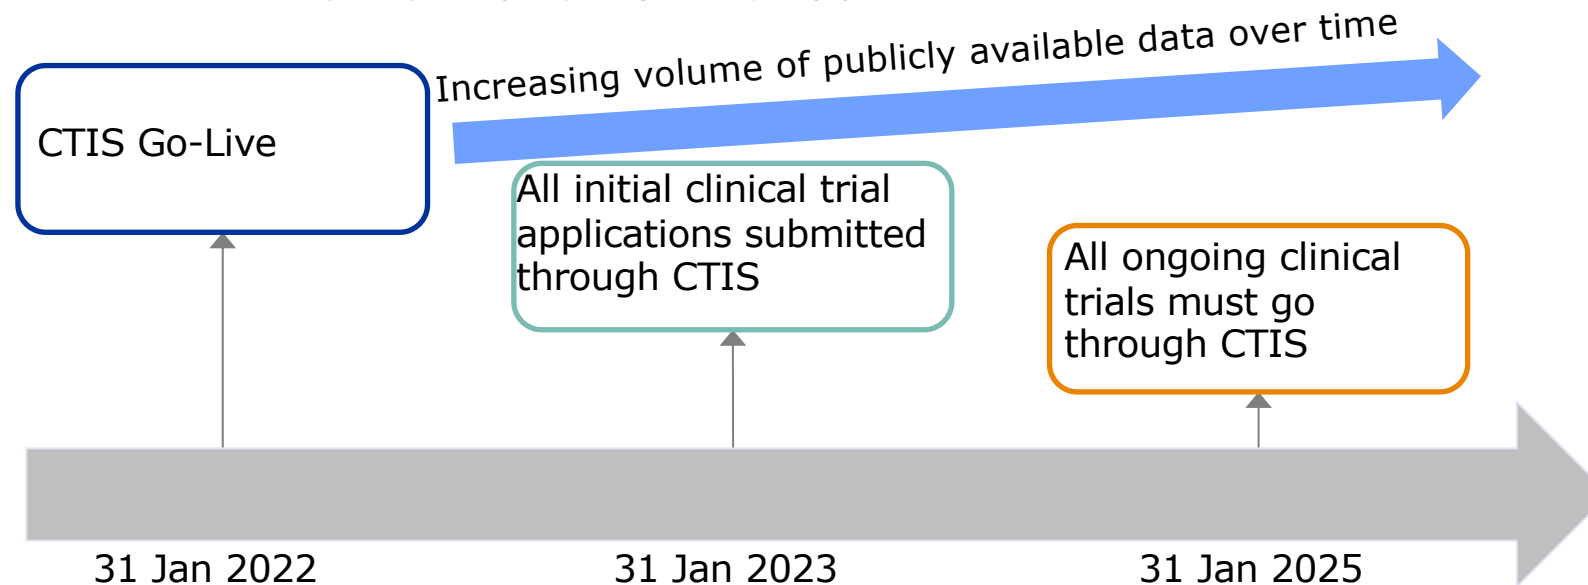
Increasing volume of publicly available data over time

CTIS Go-Live

All initial clinical trial applications submitted through CTIS

All ongoing clinical trials must go through CTIS

31 Jan 2022

31 Jan 2023

31 Jan 2025